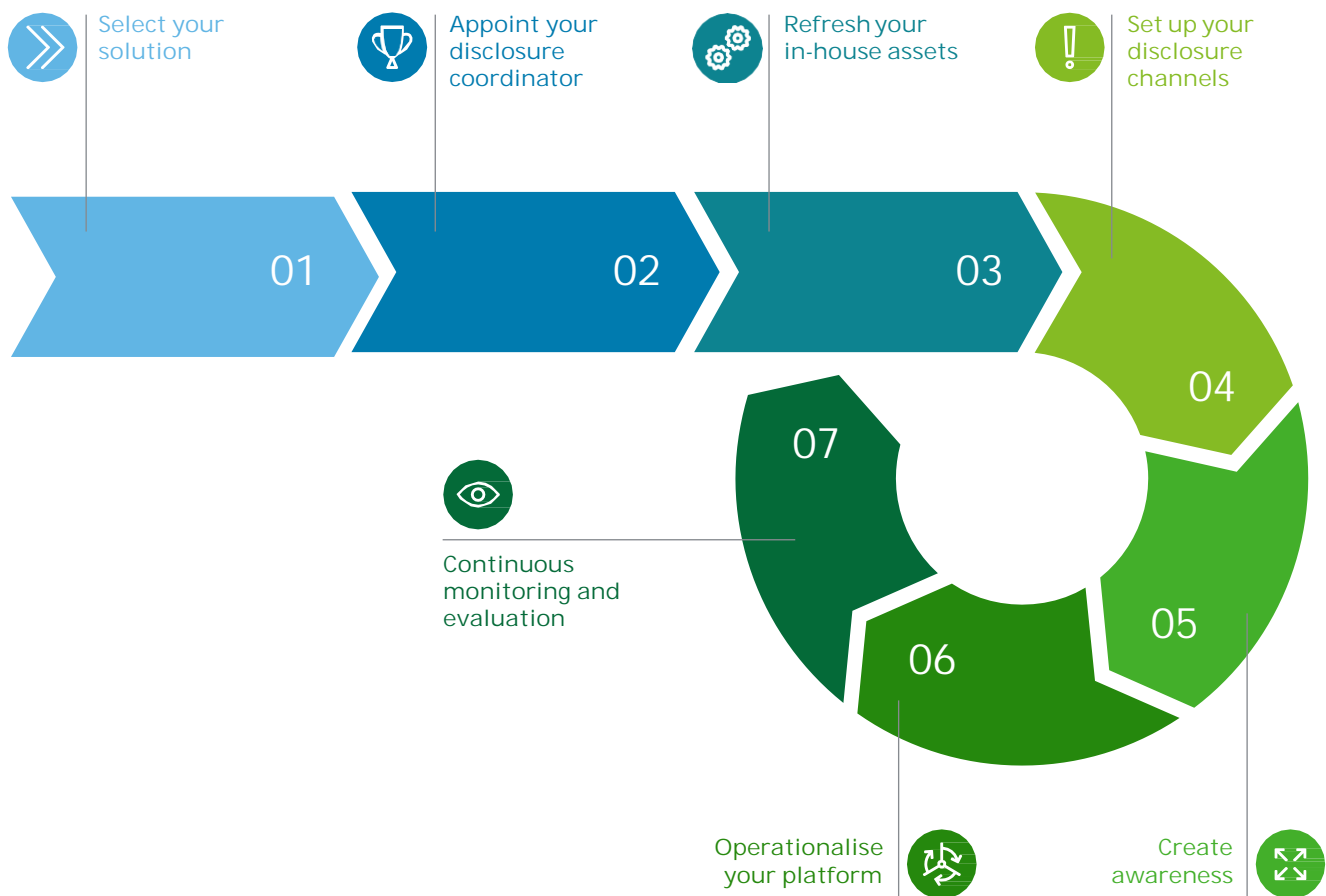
Select your solution

Appoint your disclosure coordinator

Refresh your in-house assets

Set up your disclosure channels

01

02

03

04

07

Continuous monitoring and evaluation

05

06

Operationalise your platform

Create awareness